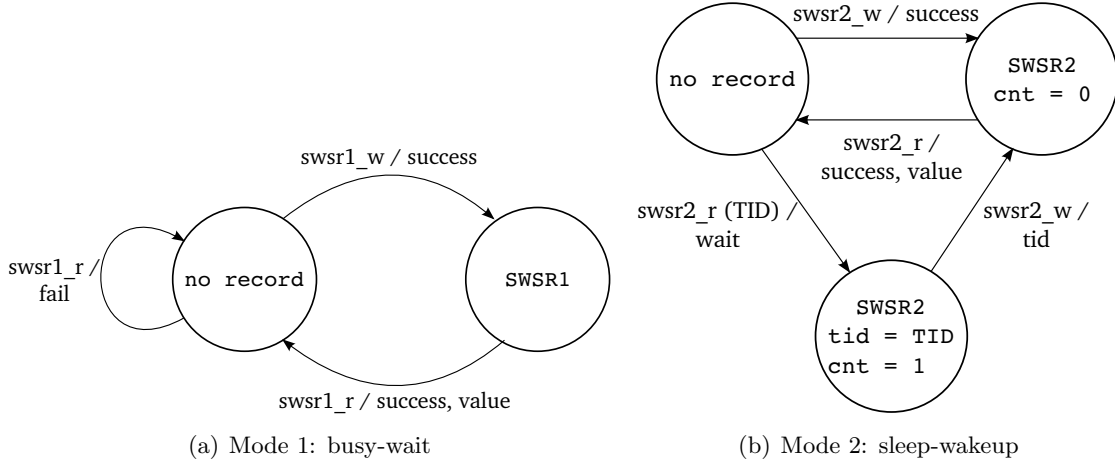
swsr1_w / success

swsr1_r / fail

no record

SWSR1

swsr1_r / success, value

(a) Mode 1: busy-wait

swsr2_w / success

no record

SWSR2 cnt = 0

swsr2_r / success, value

swsr2_r (TID) / wait

swsr2_w / tid

SWSR2 tid = TID cnt = 1

(b) Mode 2: sleep-wakeup